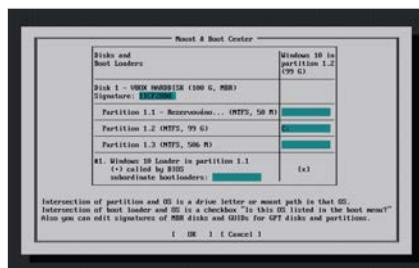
Mount & Boot Center

| Disks and Boot Loaders | Windows 10 in partition 1.2 (99 G) |
|---|---|
| Disk 1 - VBOX HARDDISK (100 G, MBR) Signature: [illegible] | |
| Partition 1.1 - Reservovolne... (NTFS, 50 M) | |
| Partition 1.2 (NTFS, 99 G) | C: |
| Partition 1.3 (NTFS, 506 M) | |
| #1. Windows 10 Loader in partition 1.1 (+) called by BIOS subordinate bootloaders: | [x] |

Intersection of partition and OS is a drive letter or mount path in that OS.
Intersection of boot loader and OS is a checkbox "Is this OS listed in the boot menu?"
Also you can edit signatures of MBR disks and GUIDs for GPT disks and partitions.

[ OK ] [ Cancel ]